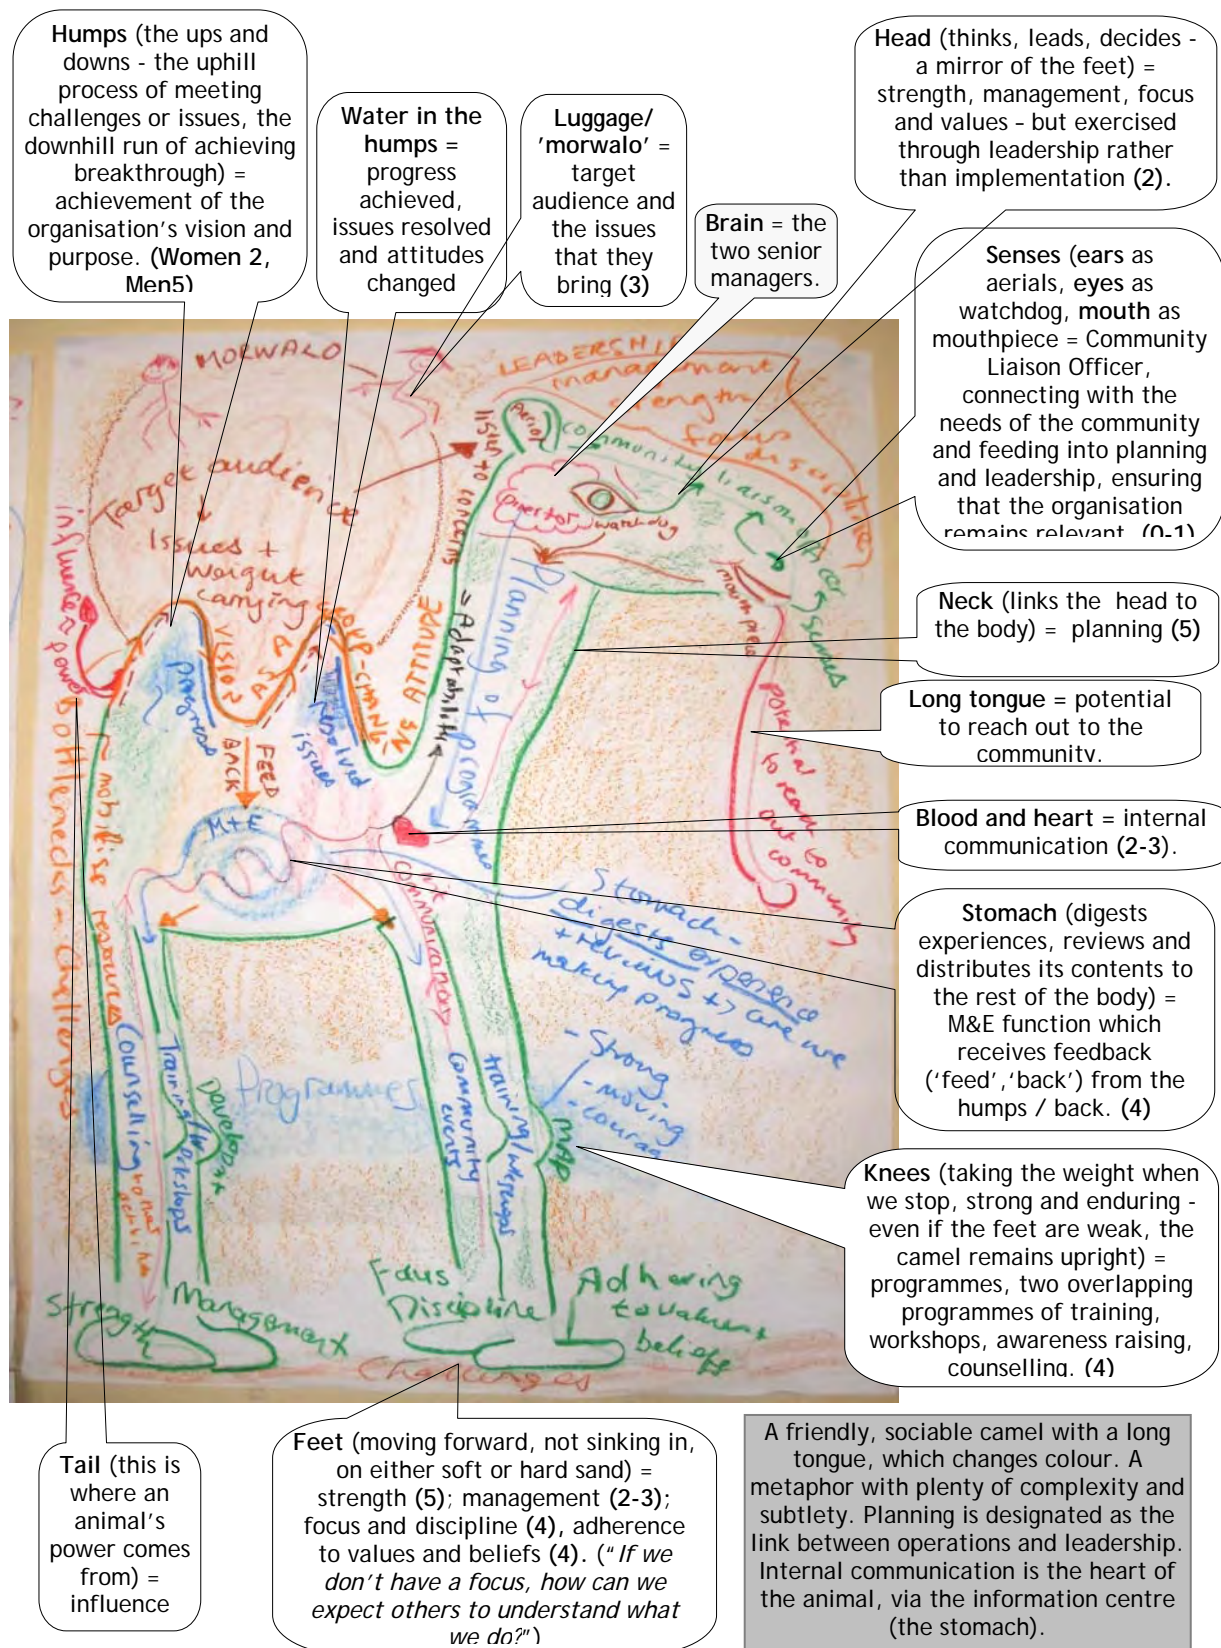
**Humps** (the ups and downs - the uphill process of meeting challenges or issues, the downhill run of achieving breakthrough) = achievement of the organisation's vision and purpose. **(Women 2, Men5)**

**Water in the humps** = progress achieved, issues resolved and attitudes changed

**Luggage/ 'morwalo'** = target audience and the issues that they bring **(3)**

**Brain** = the two senior managers.

**Head** (thinks, leads, decides - a mirror of the feet) = strength, management, focus and values - but exercised through leadership rather than implementation **(2).**

**Senses** (**ears** as aerials, **eyes** as watchdog, **mouth** as mouthpiece = Community Liaison Officer, connecting with the needs of the community and feeding into planning and leadership, ensuring that the organisation remains relevant. **(0-1)**

**Neck** (links the head to the body) = planning **(5)**

**Long tongue** = potential to reach out to the community.

**Blood and heart** = internal communication **(2-3)**.

**Stomach** (digests experiences, reviews and distributes its contents to the rest of the body) = M&E function which receives feedback ('feed','back') from the humps / back. **(4)**

**Knees** (taking the weight when we stop, strong and enduring - even if the feet are weak, the camel remains upright) = programmes, two overlapping programmes of training, workshops, awareness raising, counselling. **(4)**

MORWALO
Target audience
Issues + weight carrying
influence & power
LEADERSHIP management strength focus discipline
listen to concerns
Aerial
Director
watchdog
Community liaison officer
mouth piece
senses
Planning of programmes
Adaptability
VISION AS A
PROGRESS
Progress
Resolved issues
ATTITUDE CHANGE
FEED BACK
M+E
Potential to reach out to community
Internal communication
Stomach - digests experience + reviews + are we making progress
- Strong - moving - courage
bottlenecks = challenges
mobilise resources
Counselling
Training
Workshops
Development
Programmes
Community events
training/workshops
MAP
Strength
Management
Focus Discipline
Adhering to values + beliefs
Challenges

**Tail** (this is where an animal's power comes from) = influence

**Feet** (moving forward, not sinking in, on either soft or hard sand) = strength **(5)**; management **(2-3)**; focus and discipline **(4)**, adherence to values and beliefs **(4)**. ("*If we don't have a focus, how can we expect others to understand what we do?*")

A friendly, sociable camel with a long tongue, which changes colour. A metaphor with plenty of complexity and subtlety. Planning is designated as the link between operations and leadership. Internal communication is the heart of the animal, via the information centre (the stomach).